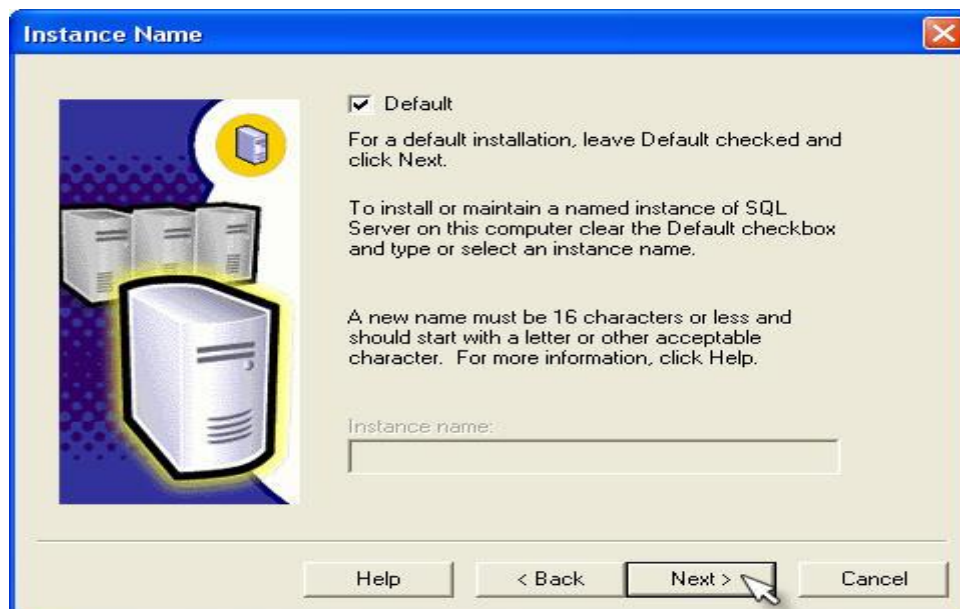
Instance Name

Default

For a default installation, leave Default checked and click Next.

To install or maintain a named instance of SQL Server on this computer clear the Default checkbox and type or select an instance name.

A new name must be 16 characters or less and should start with a letter or other acceptable character. For more information, click Help.

Instance name:

Help
< Back
Next >
Cancel